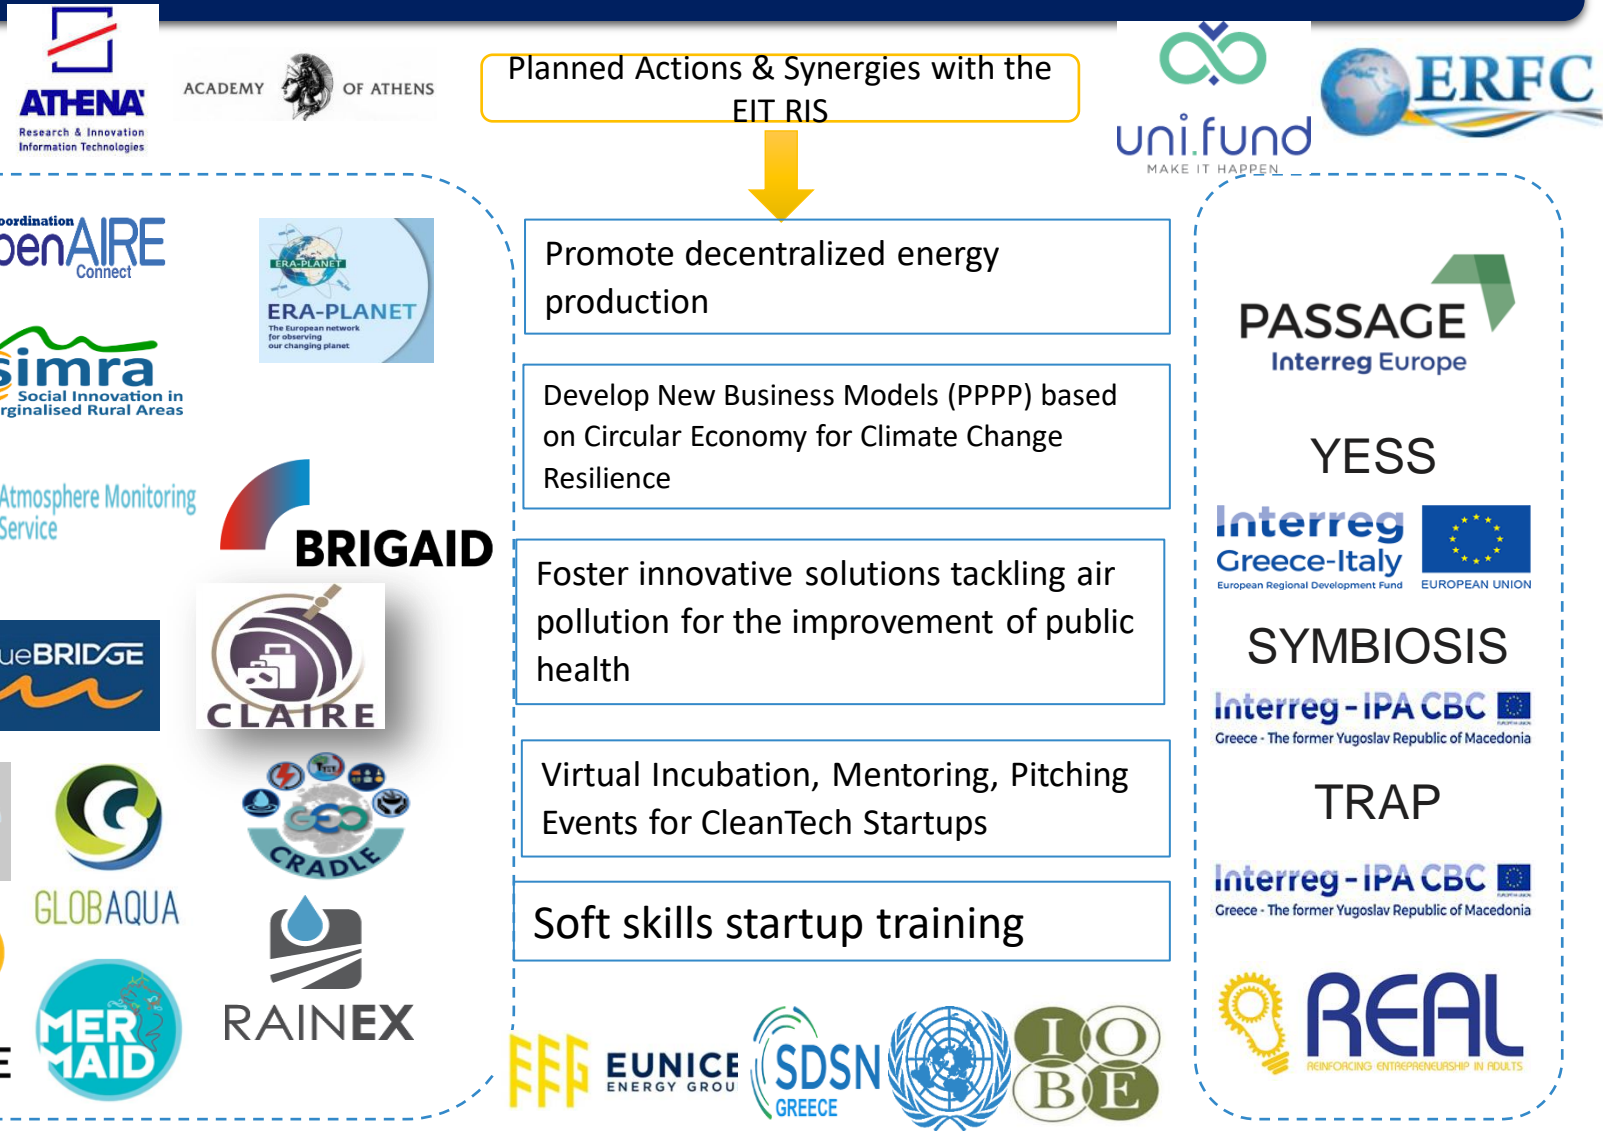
ATHENA
Research & Innovation
Information Technologies

ACADEMY OF ATHENS

Planned Actions & Synergies with the EIT RIS

uni.fund
MAKE IT HAPPEN

ERFC

oordination
penAIRE
Connect

ERA-PLANET
ERA-PLANET
The European network for observing our changing planet

simra
Social Innovation in
rginalised Rural Areas

Atmosphere Monitoring
Service

BRIGAID

ueBRIDGE

CLAIRE

GEO CRADLE

GLOBAQUA

RAINEX

MER MAID

Promote decentralized energy production

Develop New Business Models (PPPP) based on Circular Economy for Climate Change Resilience

Foster innovative solutions tackling air pollution for the improvement of public health

Virtual Incubation, Mentoring, Pitching Events for CleanTech Startups

Soft skills startup training

EUNICE
ENERGY GROU

SDSN
GREECE

IOBE

PASSAGE
Interreg Europe

YESS

Interreg
Greece-Italy
European Regional Development Fund
EUROPEAN UNION

SYMBIOSIS

Interreg - IPA CBC
Greece - The former Yugoslav Republic of Macedonia

TRAP

Interreg - IPA CBC
Greece - The former Yugoslav Republic of Macedonia

REAL
REINFORCING ENTREPRENEURSHIP IN ADULTS